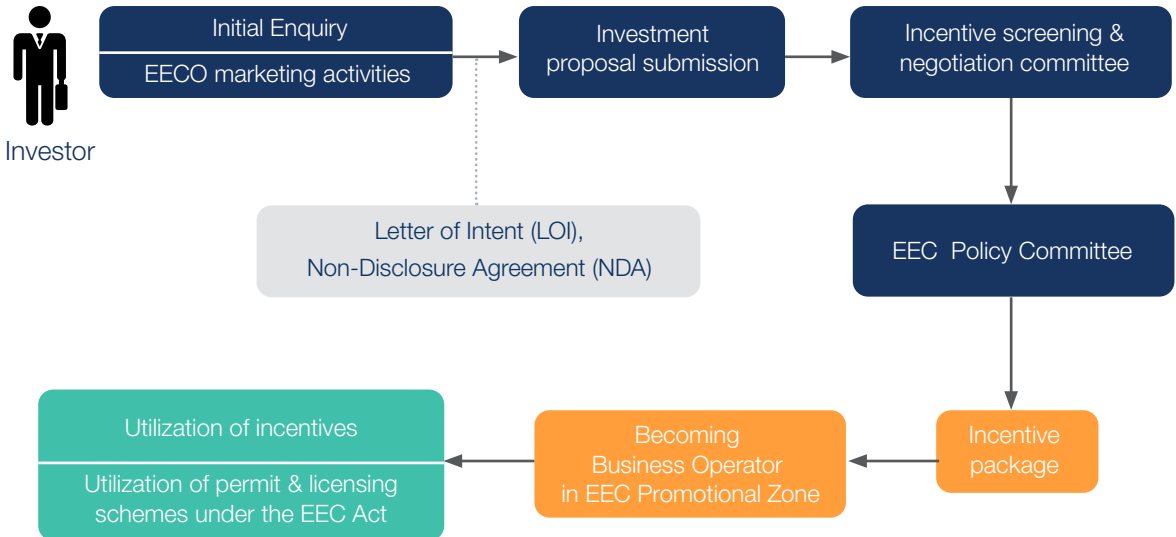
Investor

Initial Enquiry

EECO marketing activities

Investment proposal submission

Incentive screening & negotiation committee

Letter of Intent (LOI), Non-Disclosure Agreement (NDA)

EEC Policy Committee

Incentive package

Becoming Business Operator in EEC Promotional Zone

Utilization of incentives

Utilization of permit & licensing schemes under the EEC Act